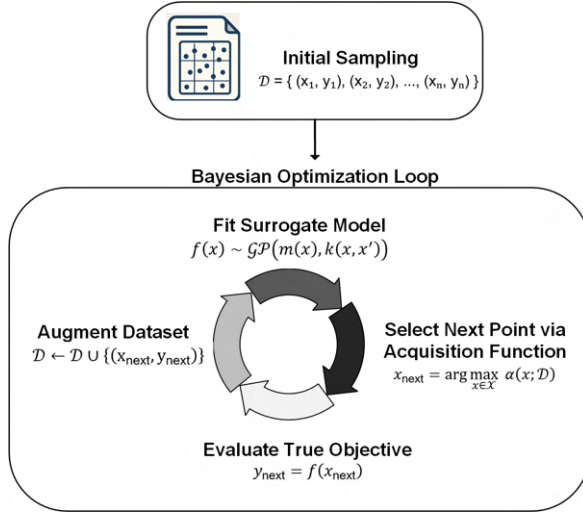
Initial Sampling
$\mathcal{D} = \{ (x_1, y_1), (x_2, y_2), ..., (x_n, y_n) \}$

Bayesian Optimization Loop

Fit Surrogate Model
$f(x) \sim \mathcal{GP}\big(m(x), k(x, x')\big)$

Augment Dataset
$\mathcal{D} \leftarrow \mathcal{D} \cup \{(x_{\text{next}}, y_{\text{next}})\}$

Select Next Point via Acquisition Function
$x_{\text{next}} = \arg\max_{x \in \mathcal{X}} \alpha(x; \mathcal{D})$

Evaluate True Objective
$y_{\text{next}} = f(x_{\text{next}})$